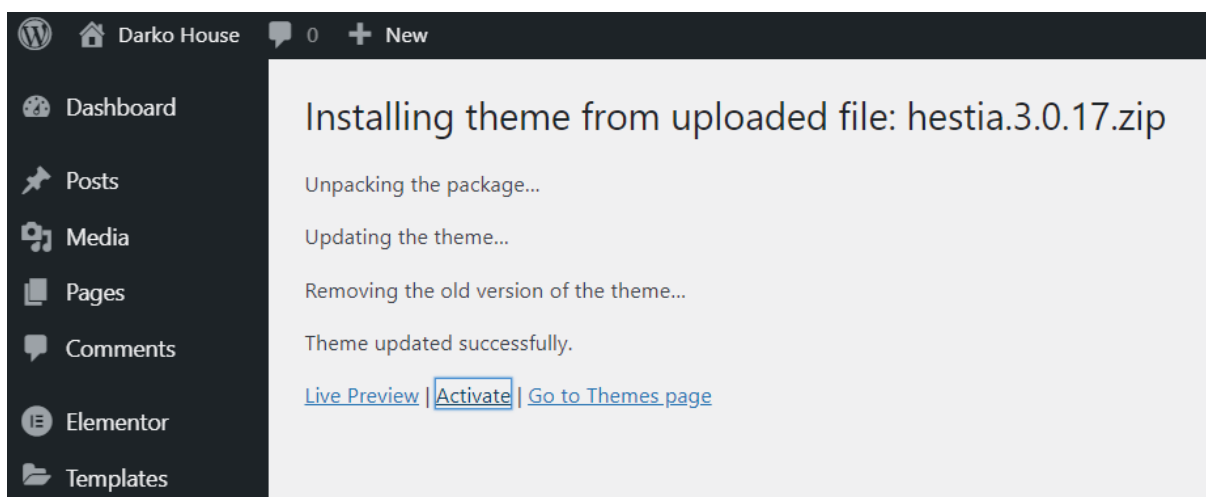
Darko House 0 New

Dashboard

Posts

Media

Pages

Comments

Elementor

Templates

Installing theme from uploaded file: hestia.3.0.17.zip

Unpacking the package...

Updating the theme...

Removing the old version of the theme...

Theme updated successfully.

Live Preview | Activate | Go to Themes page